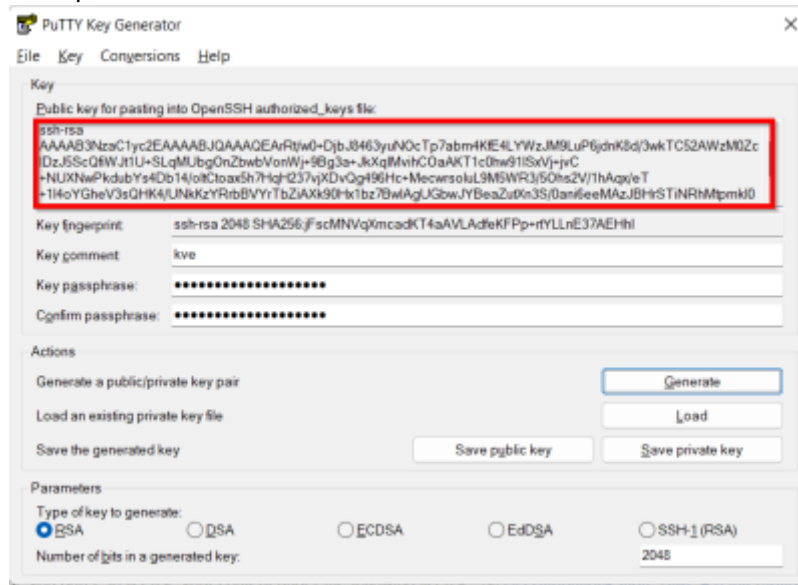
PuTTY Key Generator

File Key Conversions Help

Key

Public key for pasting into OpenSSH authorized_keys file:

ssh-rsa AAAAB3NzaC1yc2EAAAABJQAAAQEArRt/w0+DjbJ8463yuNOcTp7abm4KfE4LYWzJM9LuP6jdnK8d/3wkTC52AWzM0ZcDzJ5ScQfiWJt1U+SLqMUbgOnZbwbVonWj+9Bg3a+JkXqlMvihCOaAKT1c0hw91lSxVj+jvC+NUXNwPkdubYs4Db14/oltCtoax5h7HqH237vjXDvQg496Hc+MecwrsoluL9M5WR3/5Ohs2V/1hAqx/eT+1l4oYGheV3sQHK4/UNkKzYRrbBVYrTbZiAXk90Hx1bz7BwlAgUGbwJYBeaZutXn3S/0ani6eeMAzJBHrSTiNRhMtpmkl0

Key fingerprint: ssh-rsa 2048 SHA256:jFscMNVqXmcadKT4aAVLAdfeKFPp+rfYLLnE37AEHhl

Key comment: kve

Key passphrase: ••••••••••••••••••••

Confirm passphrase: ••••••••••••••••••••

Actions

Generate a public/private key pair

Generate

Load an existing private key file

Load

Save the generated key

Save public key

Save private key

Parameters

Type of key to generate:

RSA DSA ECDSA EdDSA SSH-1 (RSA)

Number of bits in a generated key: 2048